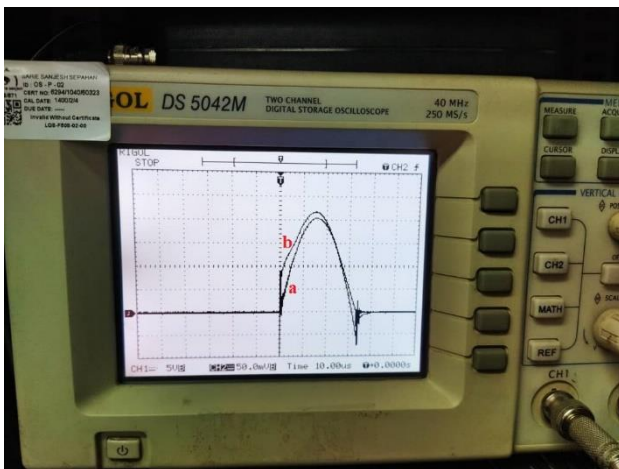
SANJESH SEPAHAN
ID: OS - P - 02
CERT NO: 8294/1040/60323
CAL DATE: 1400/2/4
DUE DATE: -----
Invalid Without Certificate
LGS-F808-02-00

GOL DS 5042M TWO CHANNEL DIGITAL STORAGE OSCILLOSCOPE 40 MHz 250 MS/s

MEASURE ACQ
CURSOR DISPL
VERTICAL
CH1
CH2
MATH
REF
CH1

RIGOL
STOP
CH2
b
a
CH1 5V CH2 50.0mV Time 10.00us 0+0.0000s